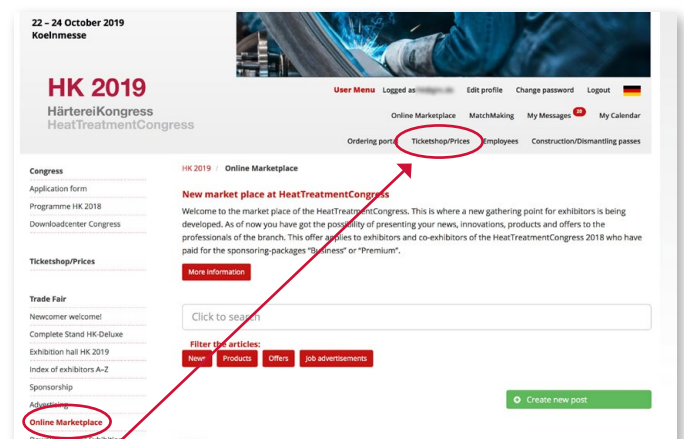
22 – 24 October 2019
Koelnmesse

HK 2019
HärtereiKongress
HeatTreatmentCongress

User Menu Logged as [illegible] Edit profile Change password Logout

Online Marketplace MatchMaking My Messages 29 My Calendar

Ordering port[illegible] Ticketshop/Prices Employees Construction/Dismantling passes

Congress
Application form
Programme HK 2018
Downloadcenter Congress

Ticketshop/Prices

Trade Fair
Newcomer welcome!
Complete Stand HK-Deluxe
Exhibition hall HK 2019
Index of exhibitors A–Z
Sponsorship
Advertising
Online Marketplace
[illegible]

HK 2019 / Online Marketplace

New market place at HeatTreatmentCongress

Welcome to the market place of the HeatTreatmentCongress. This is where a new gathering point for exhibitors is being developed. As of now you have got the possibility of presenting your news, innovations, products and offers to the professionals of the branch. This offer applies to exhibitors and co-exhibitors of the HeatTreatmentCongress 2018 who have paid for the sponsoring-packages "Business" or "Premium".

More information

Click to search

Filter the articles:
News Products Offers Job advertisements

Create new post